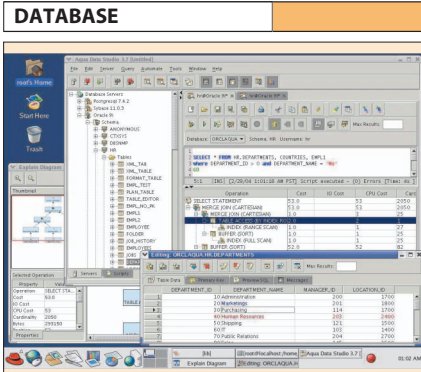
DATABASE

root's Home

Start Here

Trash

Aqua Data Studio 3.7 [Untitled]

File Edit Server Query Automate Tools Window Help

Database Servers
Postgresql 7.4.2
Sybase 12.0.5
Oracle 9i
Schema
ANONYMOUS
CTXSYS
DBSNMP
HR
Tables
XML_TAB
XML_TABLE
FORMAT_TABLE
EMPL_TEST
PLAN_TABLE
TABLE_EDITOR
EMPL_NO_PK
EMPLS
EMPLOYEE
FOLDER
JOB_HISTORY
EMPL_PK_TEST
JOBS
REGIONS
SYSTEM

Servers Scripts

Explain Diagram

Thumbnail

Property Value
Selected Operation
Operation SELECT STA
Cost 53.0
IO Cost
CPU Cost 53
Cardinality 2050
Bytes 295180

Properties

ProdOracle HF

Database: ORCLAQUA Schema: HR Username: hr

Max Results:

SELECT * FROM HR.DEPARTMENTS, COUNTRIES, EMPL1
where DEPARTMENT_ID > 0 and DEPARTMENT_NAME is not null

[1] [ORCL] [2/8/04 1:01:18 AM PST] Script executed - (0) Errors (There are

| Operation | Cost | IO Cost | CPU Cost | Card |
|---|---|---|---|---|
| SELECT STATEMENT | 53.0 | | 53 | 2050 |
| MERGE JOIN (CARTESIAN) | 53.0 | | 53 | 2050 |
| MERGE JOIN (CARTESIAN) | 3.0 | | 3 | 25 |
| TABLE ACCESS (BY INDEX ROWID) | 2.0 | | 2 | 1 |
| INDEX (RANGE SCAN) | 1.0 | | 1 | 37 |
| BUFFER (SORT) | 1.0 | | 1 | 25 |
| INDEX (FULL SCAN) | 1.0 | | 1 | 25 |
| BUFFER (SORT) | 52.0 | | 52 | 82 |

Editing: ORCLAQUA.HR.DEPARTMENTS

Max Results:

Table Data | Browser (Pg) | Messages

| | DEPARTMENT_ID | DEPARTMENT_NAME | MANAGER_ID | LOCATION_ID |
|---|---|---|---|---|
| 1 | 10 | Administration | 200 | 1700 |
| 2 | 20 | Marketing | 201 | 1800 |
| 3 | 30 | Purchasing | 114 | 1700 |
| 4 | 40 | Human Resources | 203 | 2400 |
| 5 | 50 | Shipping | 121 | 1500 |
| 6 | 60 | IT | 103 | 1400 |
| 7 | 70 | Public Relations | 204 | 2700 |

TABLE

[bb] root@localhost:/home Aqua Data Studio 3.7
Explain Diagram Editing: ORCLAQUA.H

01:02 AM